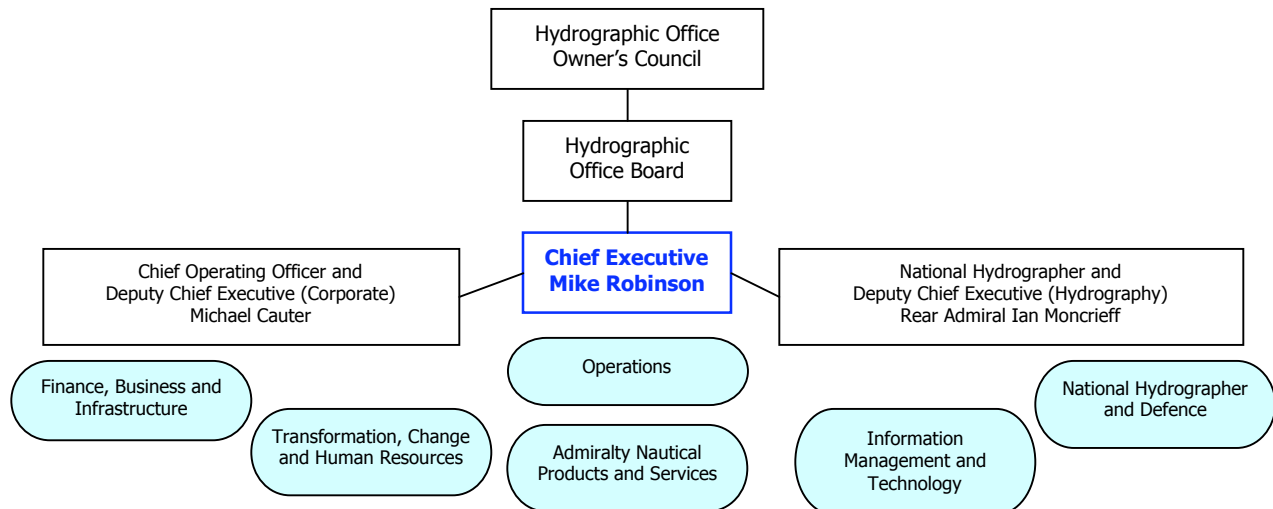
Hydrographic Office Owner's Council

Hydrographic Office Board

Chief Executive
Mike Robinson

Chief Operating Officer and Deputy Chief Executive (Corporate) Michael Cauter

National Hydrographer and Deputy Chief Executive (Hydrography) Rear Admiral Ian Moncrieff

Finance, Business and Infrastructure

Transformation, Change and Human Resources

Operations

Admiralty Nautical Products and Services

Information Management and Technology

National Hydrographer and Defence